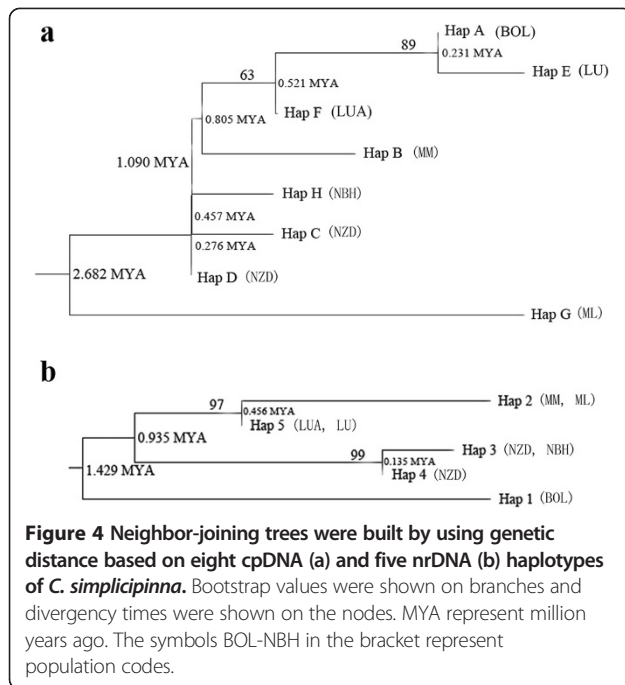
a

89

Hap A (BOL)

0.231 MYA

Hap E (LU)

63

0.521 MYA

Hap F (LUA)

0.805 MYA

1.090 MYA

Hap B (MM)

Hap H (NBH)

0.457 MYA

Hap C (NZD)

0.276 MYA

2.682 MYA

Hap D (NZD)

Hap G (ML)

b

97

0.456 MYA

Hap 2 (MM, ML)

Hap 5 (LUA, LU)

0.935 MYA

99

0.135 MYA

Hap 3 (NZD, NBH)

1.429 MYA

Hap 4 (NZD)

Hap 1 (BOL)

**Figure 4 Neighbor-joining trees were built by using genetic distance based on eight cpDNA (a) and five nrDNA (b) haplotypes of *C. simplicipinna*.** Bootstrap values were shown on branches and divergency times were shown on the nodes. MYA represent million years ago. The symbols BOL-NBH in the bracket represent population codes.